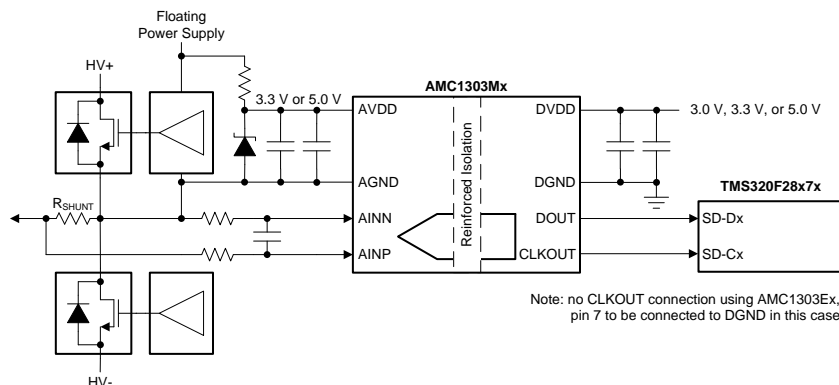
Floating Power Supply

HV+

3.3 V or 5.0 V

AMC1303Mx

AVDD

DVDD

3.0 V, 3.3 V, or 5.0 V

Reinforced Isolation

AGND

DGND

TMS320F28x7x

$R_{SHUNT}$

AINN

DOUT

SD-Dx

AINP

CLKOUT

SD-Cx

Note: no CLKOUT connection using AMC1303Ex, pin 7 to be connected to DGND in this case

HV-